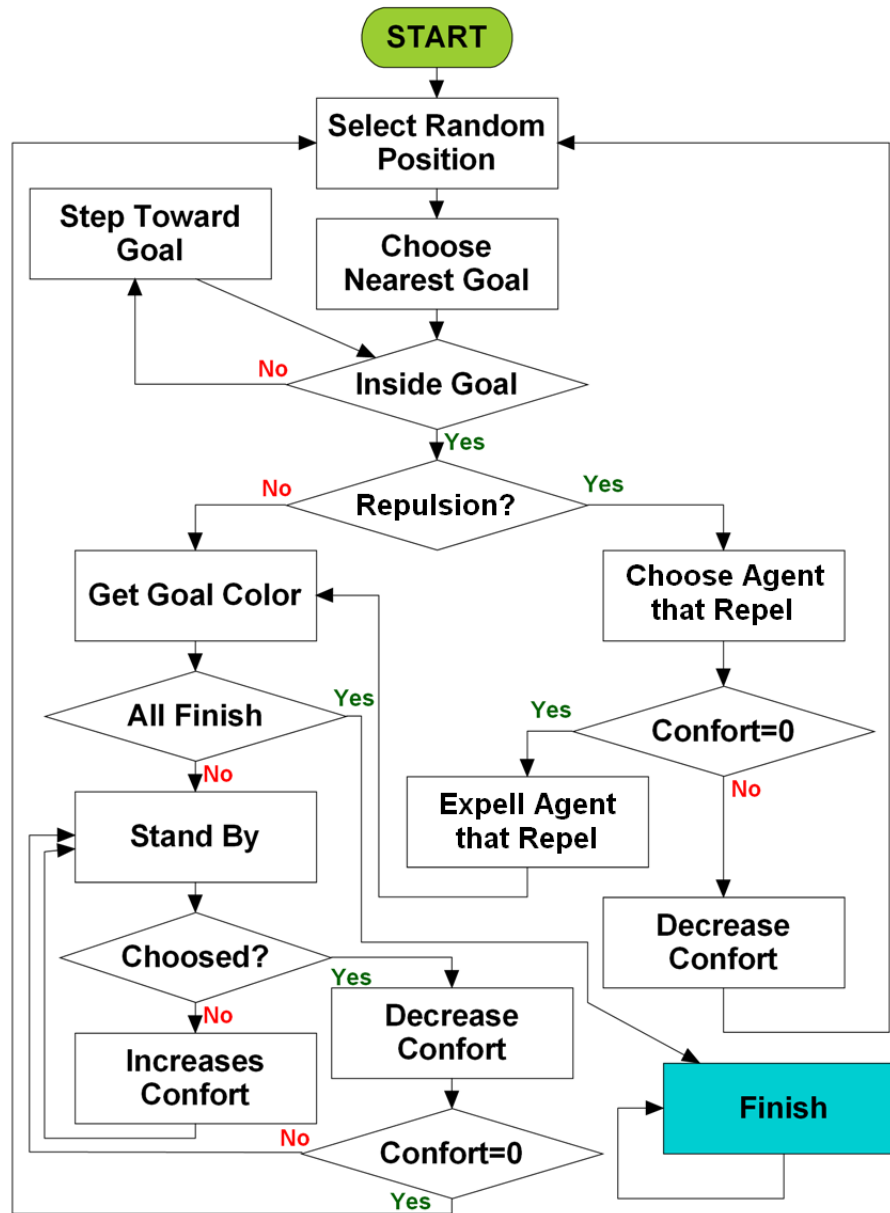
START

Select Random Position

Step Toward Goal

Choose Nearest Goal

No

Inside Goal

Yes

No

Repulsion?

Yes

Get Goal Color

Choose Agent that Repel

Yes

All Finish

Yes

Confort=0

No

No

Stand By

Expell Agent that Repel

Choosed?

Decrease Confort

Yes

No

Decrease Confort

Increases Confort

Finish

No

Confort=0

Yes